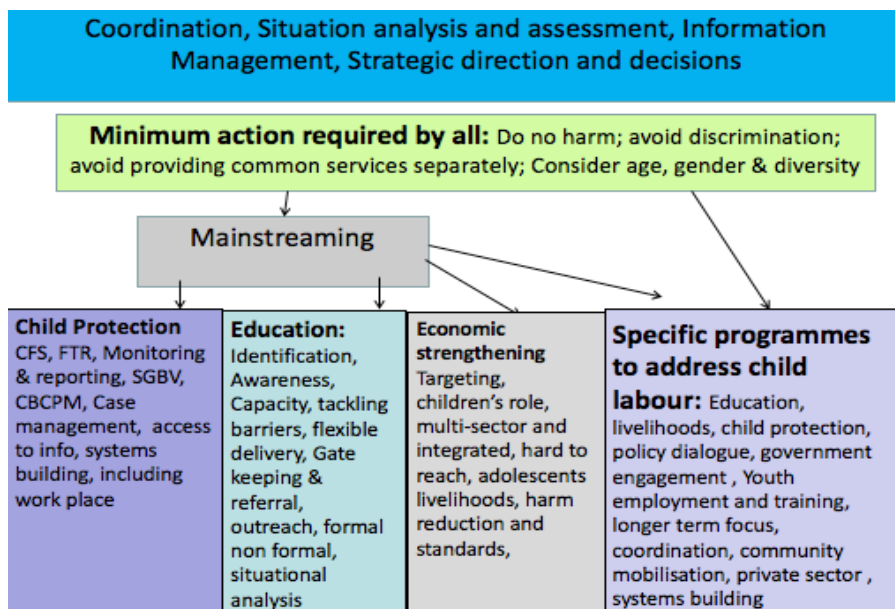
Coordination, Situation analysis and assessment, Information Management, Strategic direction and decisions

**Minimum action required by all:** Do no harm; avoid discrimination; avoid providing common services separately; Consider age, gender & diversity

Mainstreaming

**Child Protection**
CFS, FTR, Monitoring & reporting, SGBV, CBCPM, Case management, access to info, systems building, including work place

**Education:**
Identification, Awareness, Capacity, tackling barriers, flexible delivery, Gate keeping & referral, outreach, formal non formal, situational analysis

**Economic strengthening**
Targeting, children's role, multi-sector and integrated, hard to reach, adolescents livelihoods, harm reduction and standards,

**Specific programmes to address child labour:** Education, livelihoods, child protection, policy dialogue, government engagement , Youth employment and training, longer term focus, coordination, community mobilisation, private sector , systems building